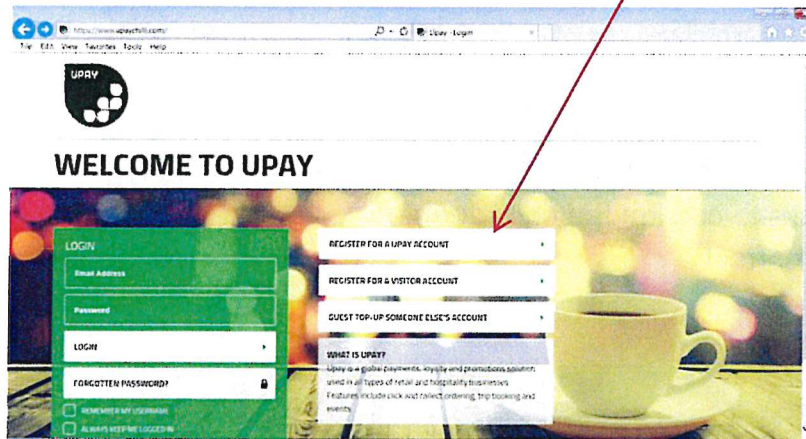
https://www.upay.co.uk/

Upay - Login

File Edit View Favorites Tools Help

UPAY

WELCOME TO UPAY

LOGIN

Email Address

Password

LOGIN

FORGOTTEN PASSWORD?

REMEMBER MY USERNAME

ALWAYS KEEP ME LOGGED IN

REGISTER FOR A UPAY ACCOUNT

REGISTER FOR A VISITOR ACCOUNT

GUEST TOP-UP SOMEONE ELSE'S ACCOUNT

WHAT IS UPAY?

Upay is a global payments, loyalty and promotions solution used in all types of retail and hospitality businesses. Features include click and collect ordering, trip booking and events.